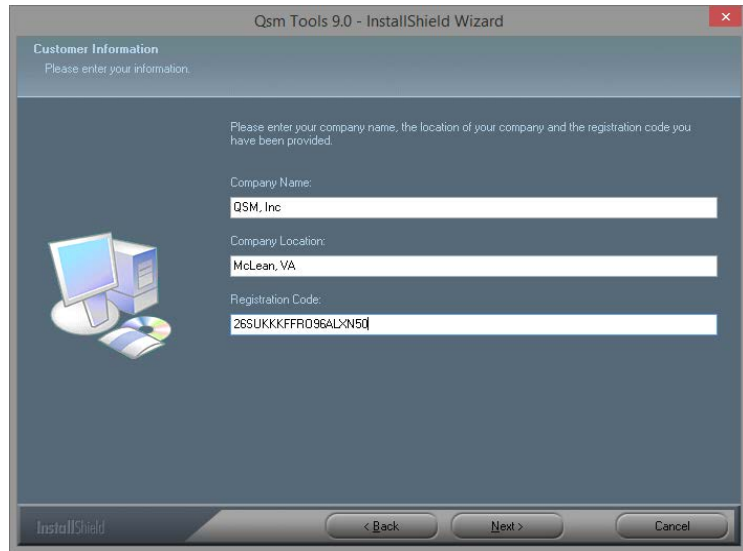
Qsm Tools 9.0 - InstallShield Wizard

Customer Information
Please enter your information.

Please enter your company name, the location of your company and the registration code you have been provided.

Company Name:
QSM, Inc

Company Location:
McLean, VA

Registration Code:
26SUKKKFFRO96ALXN50

InstallShield

< Back
Next >
Cancel